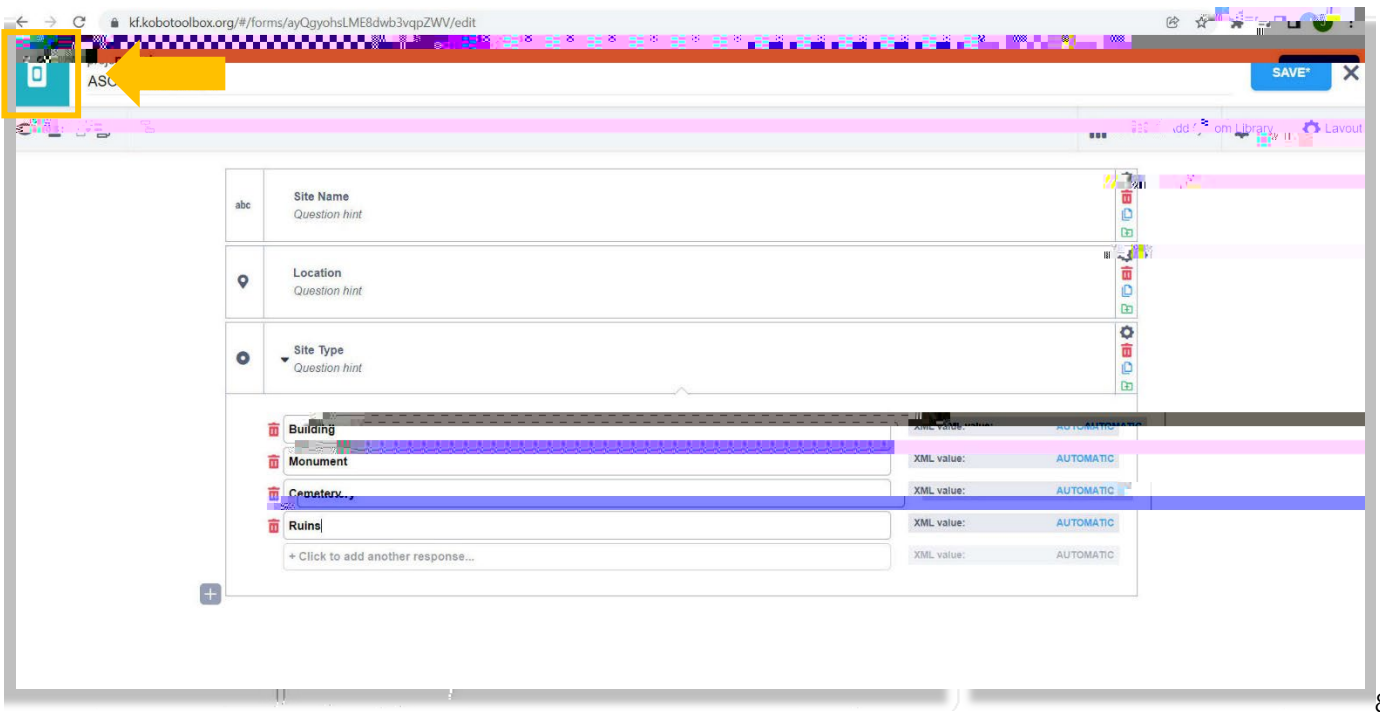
kf.kobotoolbox.org/#/forms/ayQgyohsLME8dwb3vqpZWV/edit

ASC

SAVE*

Layout

abc

Site Name
Question hint

Location
Question hint

Site Type
Question hint

Building
XML value:
AUTOMATIC

Monument
XML value:
AUTOMATIC

Cemetery
XML value:
AUTOMATIC

Ruins
XML value:
AUTOMATIC

+ Click to add another response...
XML value:
AUTOMATIC

8